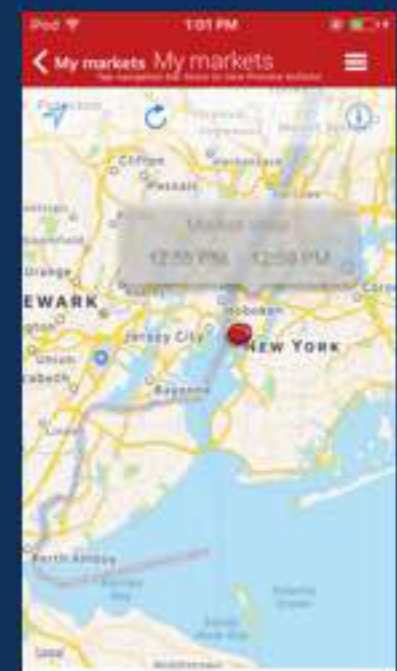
iPod
1:01 PM
My markets My markets
Tap navigation bar below to view Previous markets
Clifton
Passaic
Market open
12:55 PM 12:59 PM
Orange
NEWARK
Hoboken
Jersey City
NEW YORK
Union
Elizabeth
Bayonne
Linden
Perth Amboy
Legal